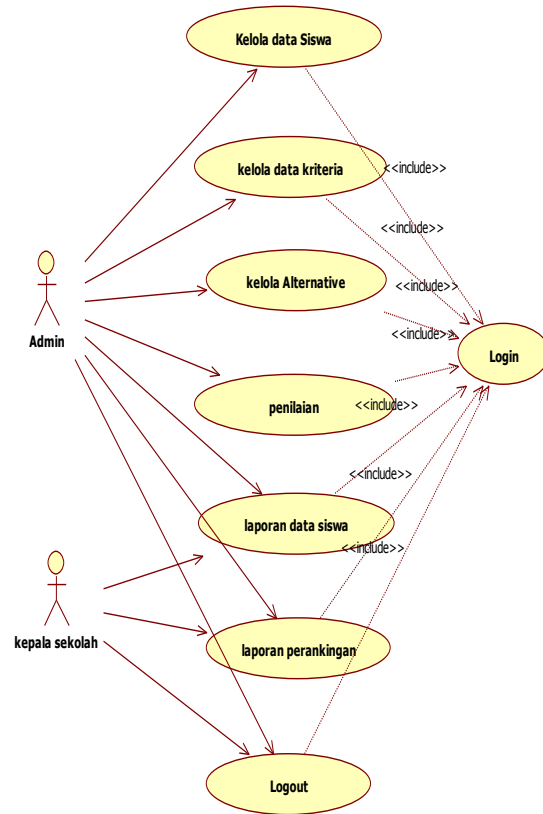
Kelola data Siswa

kelola data kriteria

<<include>>

<<include>>

kelola Alternative

<<include>>

<<include>>

Admin

Login

penilaian

<<include>>

<<include>>

laporan data siswa

<<include>>

kepala sekolah

laporan perankingan

Logout